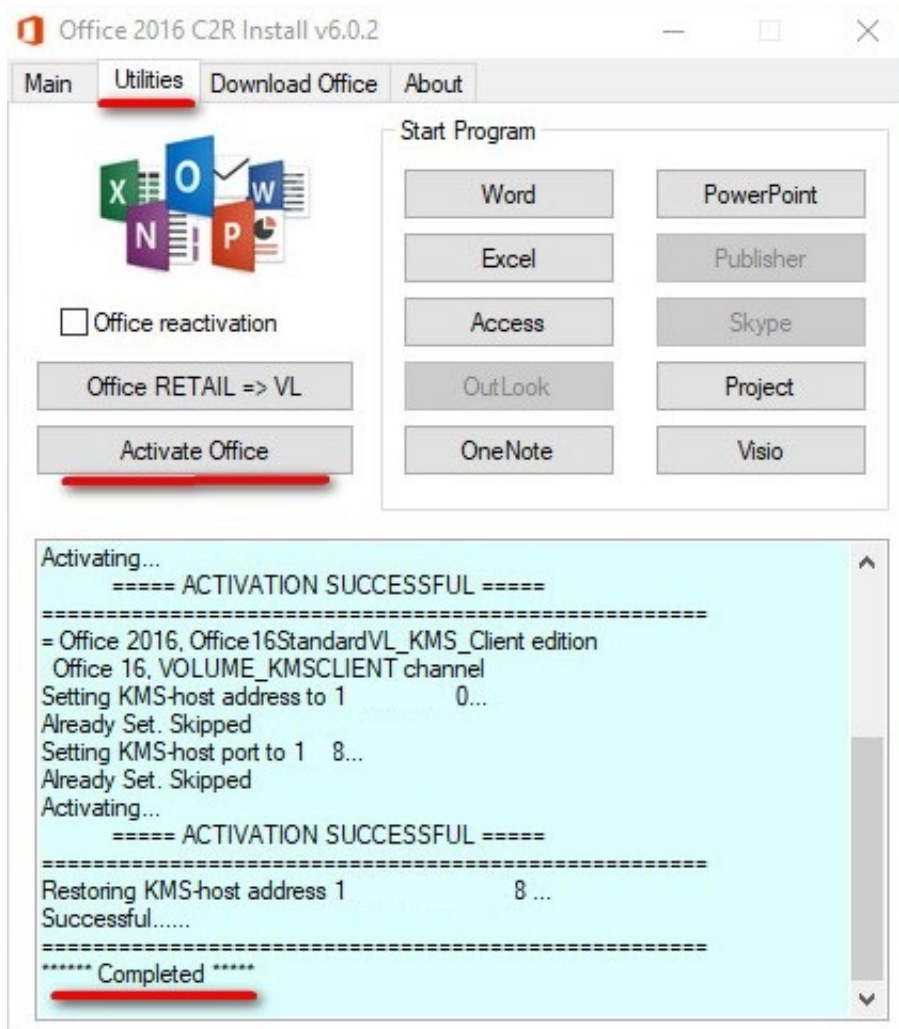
Office 2016 C2R Install v6.0.2

Main | Utilities | Download Office | About

Start Program

Word
PowerPoint
Excel
Publisher
Access
Skype
OutLook
Project
OneNote
Visio

Office reactivation

Office RETAIL => VL

Activate Office

Activating...
===== ACTIVATION SUCCESSFUL =====
================================================
= Office 2016, Office16StandardVL_KMS_Client edition
Office 16, VOLUME_KMSCLIENT channel
Setting KMS-host address to 1 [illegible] 0...
Already Set. Skipped
Setting KMS-host port to 1 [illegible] 8...
Already Set. Skipped
Activating...
===== ACTIVATION SUCCESSFUL =====
================================================
Restoring KMS-host address 1 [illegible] 8 ...
Successful......
================================================
****** Completed *****